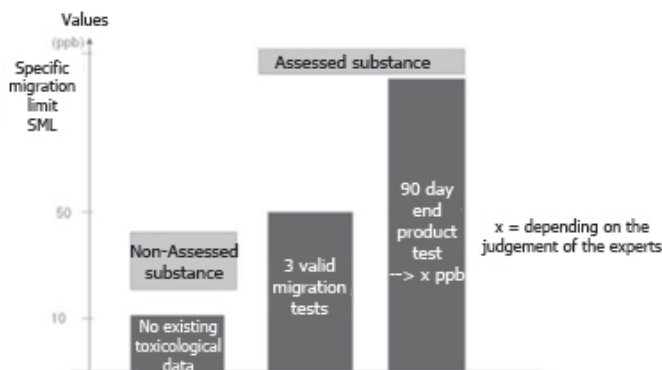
Values

(ppb)

Specific migration limit SML

Assessed substance

50

10

Non-Assessed substance

No existing toxicological data

3 valid migration tests

90 day end product test --> x ppb

x = depending on the judgement of the experts